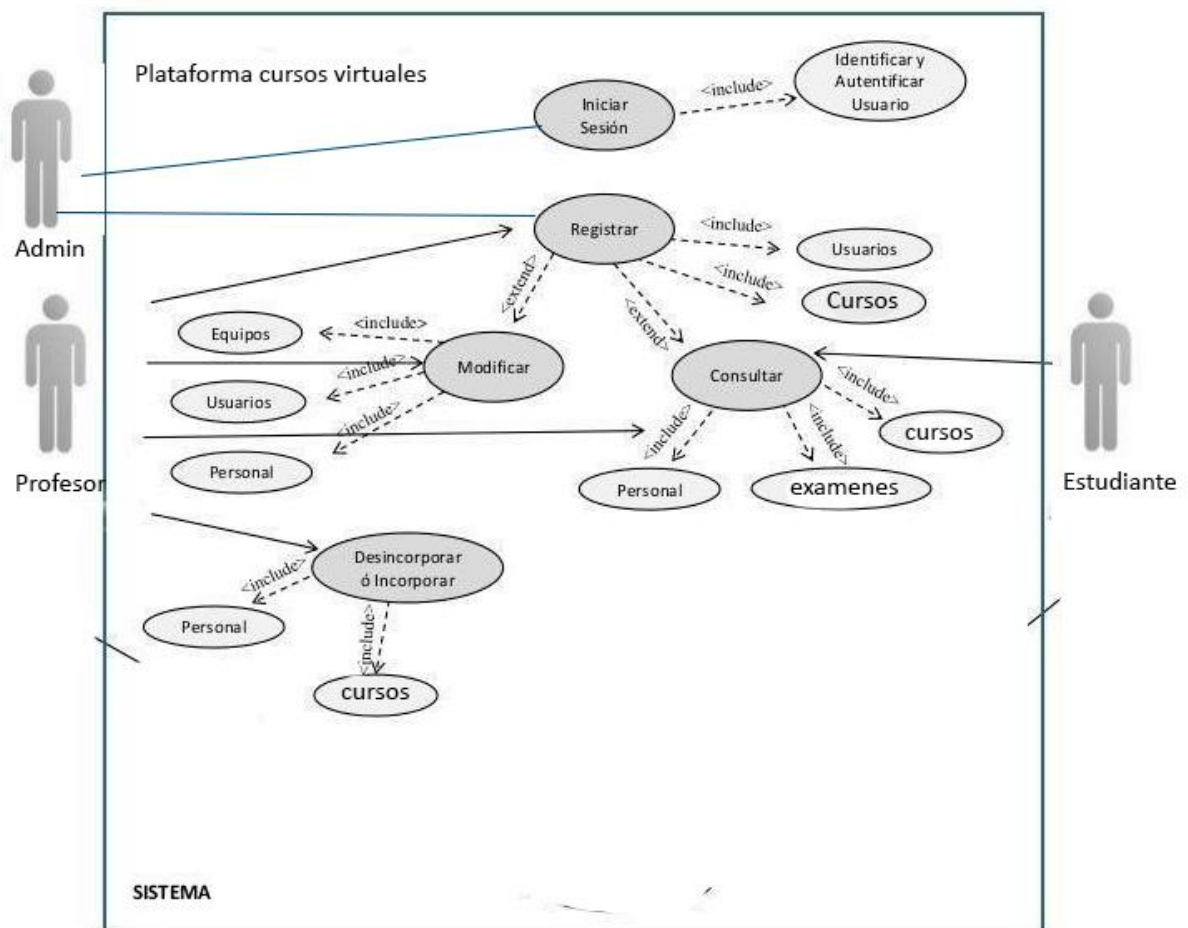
Plataforma cursos virtuales

Admin

Iniciar Sesión

<include>

Identificar y Autentificar Usuario

Registrar

<include>

Usuarios

<include>

Cursos

<extend>

<extend>

Equipos

<include>

Modificar

<include>

Usuarios

<include>

Personal

Consultar

<include>

cursos

<include>

<include>

Personal

examenes

Profesor

Estudiante

Desincorporar ó Incorporar

<include>

Personal

<include>

cursos

SISTEMA